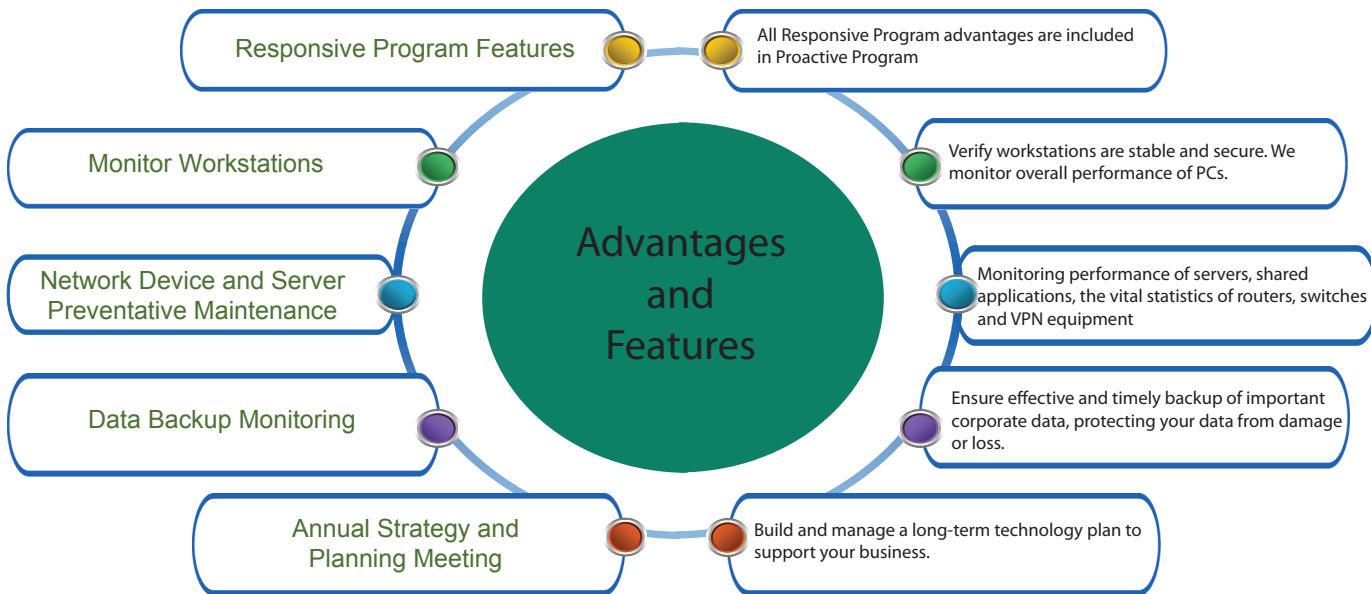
Advantages and Features

Responsive Program Features

All Responsive Program advantages are included in Proactive Program

Monitor Workstations

Verify workstations are stable and secure. We monitor overall performance of PCs.

Network Device and Server Preventative Maintenance

Monitoring performance of servers, shared applications, the vital statistics of routers, switches and VPN equipment

Data Backup Monitoring

Ensure effective and timely backup of important corporate data, protecting your data from damage or loss.

Annual Strategy and Planning Meeting

Build and manage a long-term technology plan to support your business.